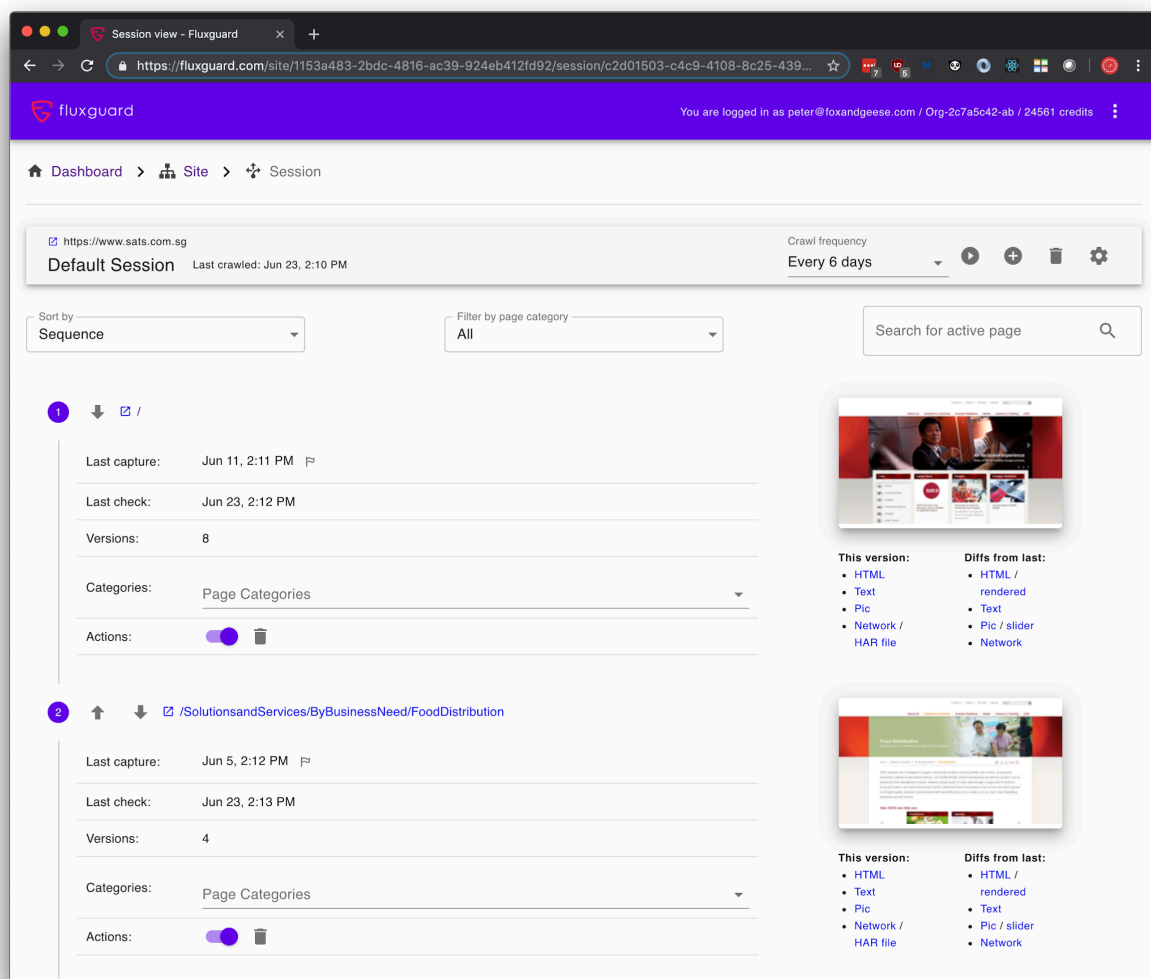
Session view - Fluxguard

https://fluxguard.com/site/1153a483-2bdc-4816-ac39-924eb412fd92/session/c2d01503-c4c9-4108-8c25-439...

fluxguard

You are logged in as peter@foxandgeese.com / Org-2c7a5c42-ab / 24561 credits

Dashboard > Site > Session

https://www.sats.com.sg
Default Session Last crawled: Jun 23, 2:10 PM

Crawl frequency
Every 6 days

Sort by
Sequence

Filter by page category
All

Search for active page

1 /

Last capture: Jun 11, 2:11 PM

Last check: Jun 23, 2:12 PM

Versions: 8

Categories: Page Categories

Actions:

This version:
- HTML
- Text
- Pic
- Network / HAR file

Diffs from last:
- HTML / rendered
- Text
- Pic / slider
- Network

2 /SolutionsandServices/ByBusinessNeed/FoodDistribution

Last capture: Jun 5, 2:12 PM

Last check: Jun 23, 2:13 PM

Versions: 4

Categories: Page Categories

Actions:

This version:
- HTML
- Text
- Pic
- Network / HAR file

Diffs from last:
- HTML / rendered
- Text
- Pic / slider
- Network